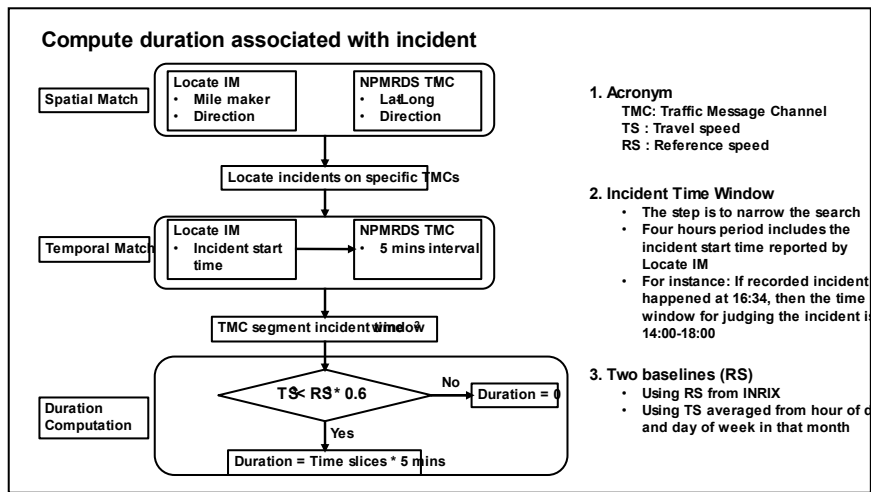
Compute duration associated with incident

Spatial Match

Locate IM
• Mile maker
• Direction

NPMRDS TMC
• LatLong
• Direction

Locate incidents on specific TMCs

Temporal Match

Locate IM
• Incident start time

NPMRDS TMC
• 5 mins interval

TMC segment incident window

Duration Computation

TS < RS * 0.6

No

Duration = 0

Yes

Duration = Time slices * 5 mins

1. Acronym
TMC: Traffic Message Channel
TS : Travel speed
RS : Reference speed

2. Incident Time Window
• The step is to narrow the search
• Four hours period includes the incident start time reported by Locate IM
• For instance: If recorded incident happened at 16:34, then the time window for judging the incident is 14:00-18:00

3. Two baselines (RS)
• Using RS from INRIX
• Using TS averaged from hour of d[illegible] and day of week in that month